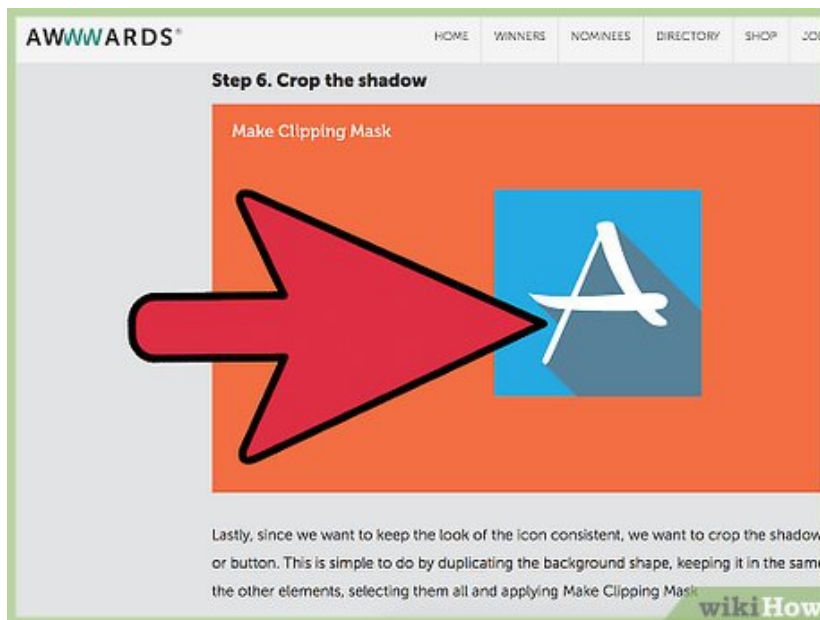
AWWWARDS®

HOME WINNERS NOMINEES DIRECTORY SHOP JO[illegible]

Step 6. Crop the shadow

Make Clipping Mask

A

Lastly, since we want to keep the look of the icon consistent, we want to crop the shadow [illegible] or button. This is simple to do by duplicating the background shape, keeping it in the sam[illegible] the other elements, selecting them all and applying Make Clipping Mask

wikiHow